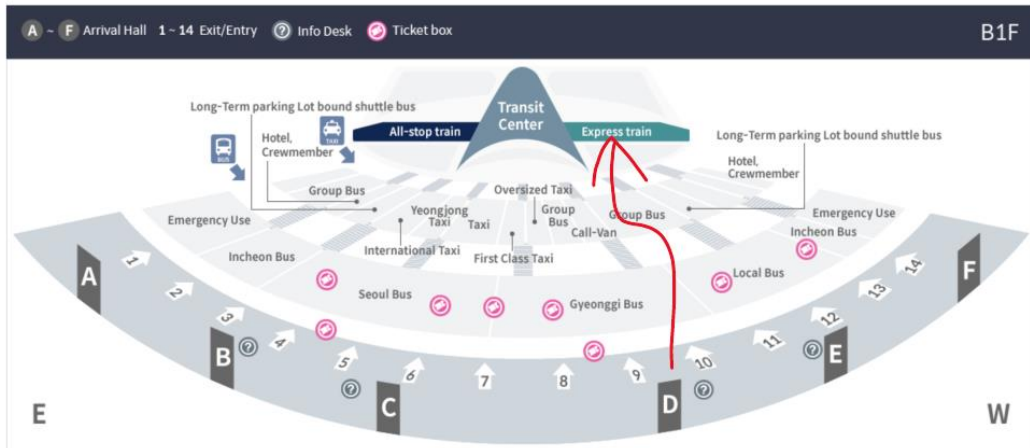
A ~ F Arrival Hall 1 ~ 14 Exit/Entry Info Desk Ticket box

B1F

Transit Center

All-stop train

Express train

Long-Term parking Lot bound shuttle bus

Hotel, Crewmember

BUS

TAXI

Long-Term parking Lot bound shuttle bus

Hotel, Crewmember

Group Bus

Oversized Taxi

Emergency Use

Yeongjong Taxi

Taxi

Group Bus

Call-Van

Group Bus

Emergency Use

International Taxi

First Class Taxi

Incheon Bus

Incheon Bus

Incheon Bus

Local Bus

Seoul Bus

Gyeonggi Bus

A

1

2

3

4

5

6

7

8

9

10

11

12

13

14

B

C

D

E

F

E

W